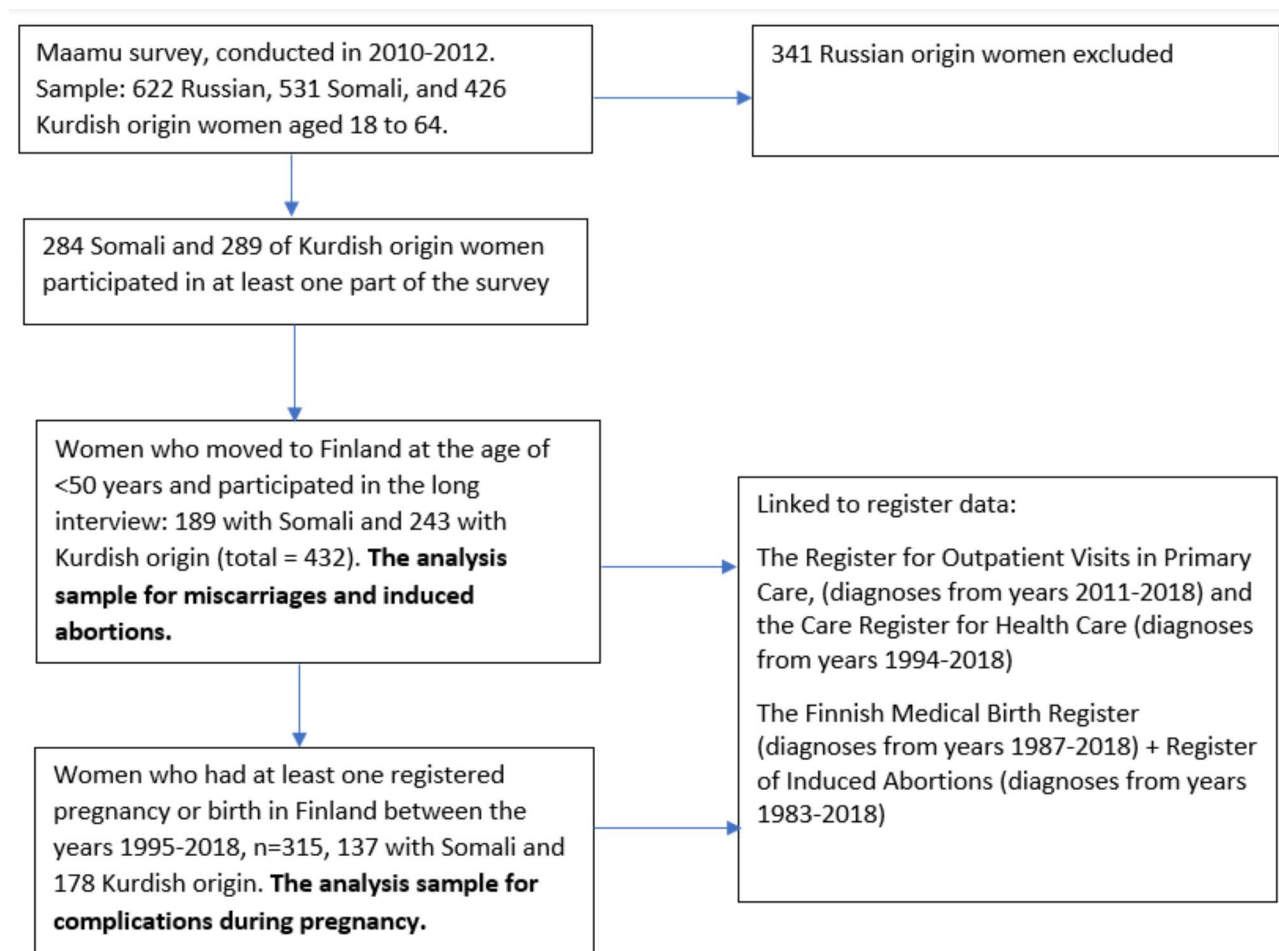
Maamu survey, conducted in 2010-2012. Sample: 622 Russian, 531 Somali, and 426 Kurdish origin women aged 18 to 64.

341 Russian origin women excluded

284 Somali and 289 of Kurdish origin women participated in at least one part of the survey

Women who moved to Finland at the age of <50 years and participated in the long interview: 189 with Somali and 243 with Kurdish origin (total = 432). **The analysis sample for miscarriages and induced abortions.**

Linked to register data:

The Register for Outpatient Visits in Primary Care, (diagnoses from years 2011-2018) and the Care Register for Health Care (diagnoses from years 1994-2018)

The Finnish Medical Birth Register (diagnoses from years 1987-2018) + Register of Induced Abortions (diagnoses from years 1983-2018)

Women who had at least one registered pregnancy or birth in Finland between the years 1995-2018, n=315, 137 with Somali and 178 Kurdish origin. **The analysis sample for complications during pregnancy.**